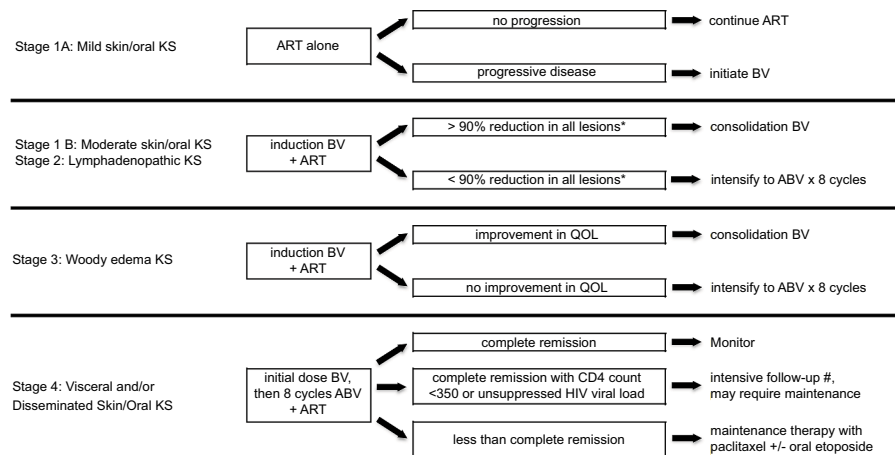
Stage 1A: Mild skin/oral KS

ART alone

no progression

continue ART

progressive disease

initiate BV

Stage 1 B: Moderate skin/oral KS
Stage 2: Lymphadenopathic KS

induction BV + ART

> 90% reduction in all lesions*

consolidation BV

< 90% reduction in all lesions*

intensify to ABV x 8 cycles

Stage 3: Woody edema KS

induction BV + ART

improvement in QOL

consolidation BV

no improvement in QOL

intensify to ABV x 8 cycles

Stage 4: Visceral and/or Disseminated Skin/Oral KS

initial dose BV, then 8 cycles ABV + ART

complete remission

Monitor

complete remission with CD4 count <350 or unsuppressed HIV viral load

intensive follow-up #, may require maintenance

less than complete remission

maintenance therapy with paclitaxel +/- oral etoposide